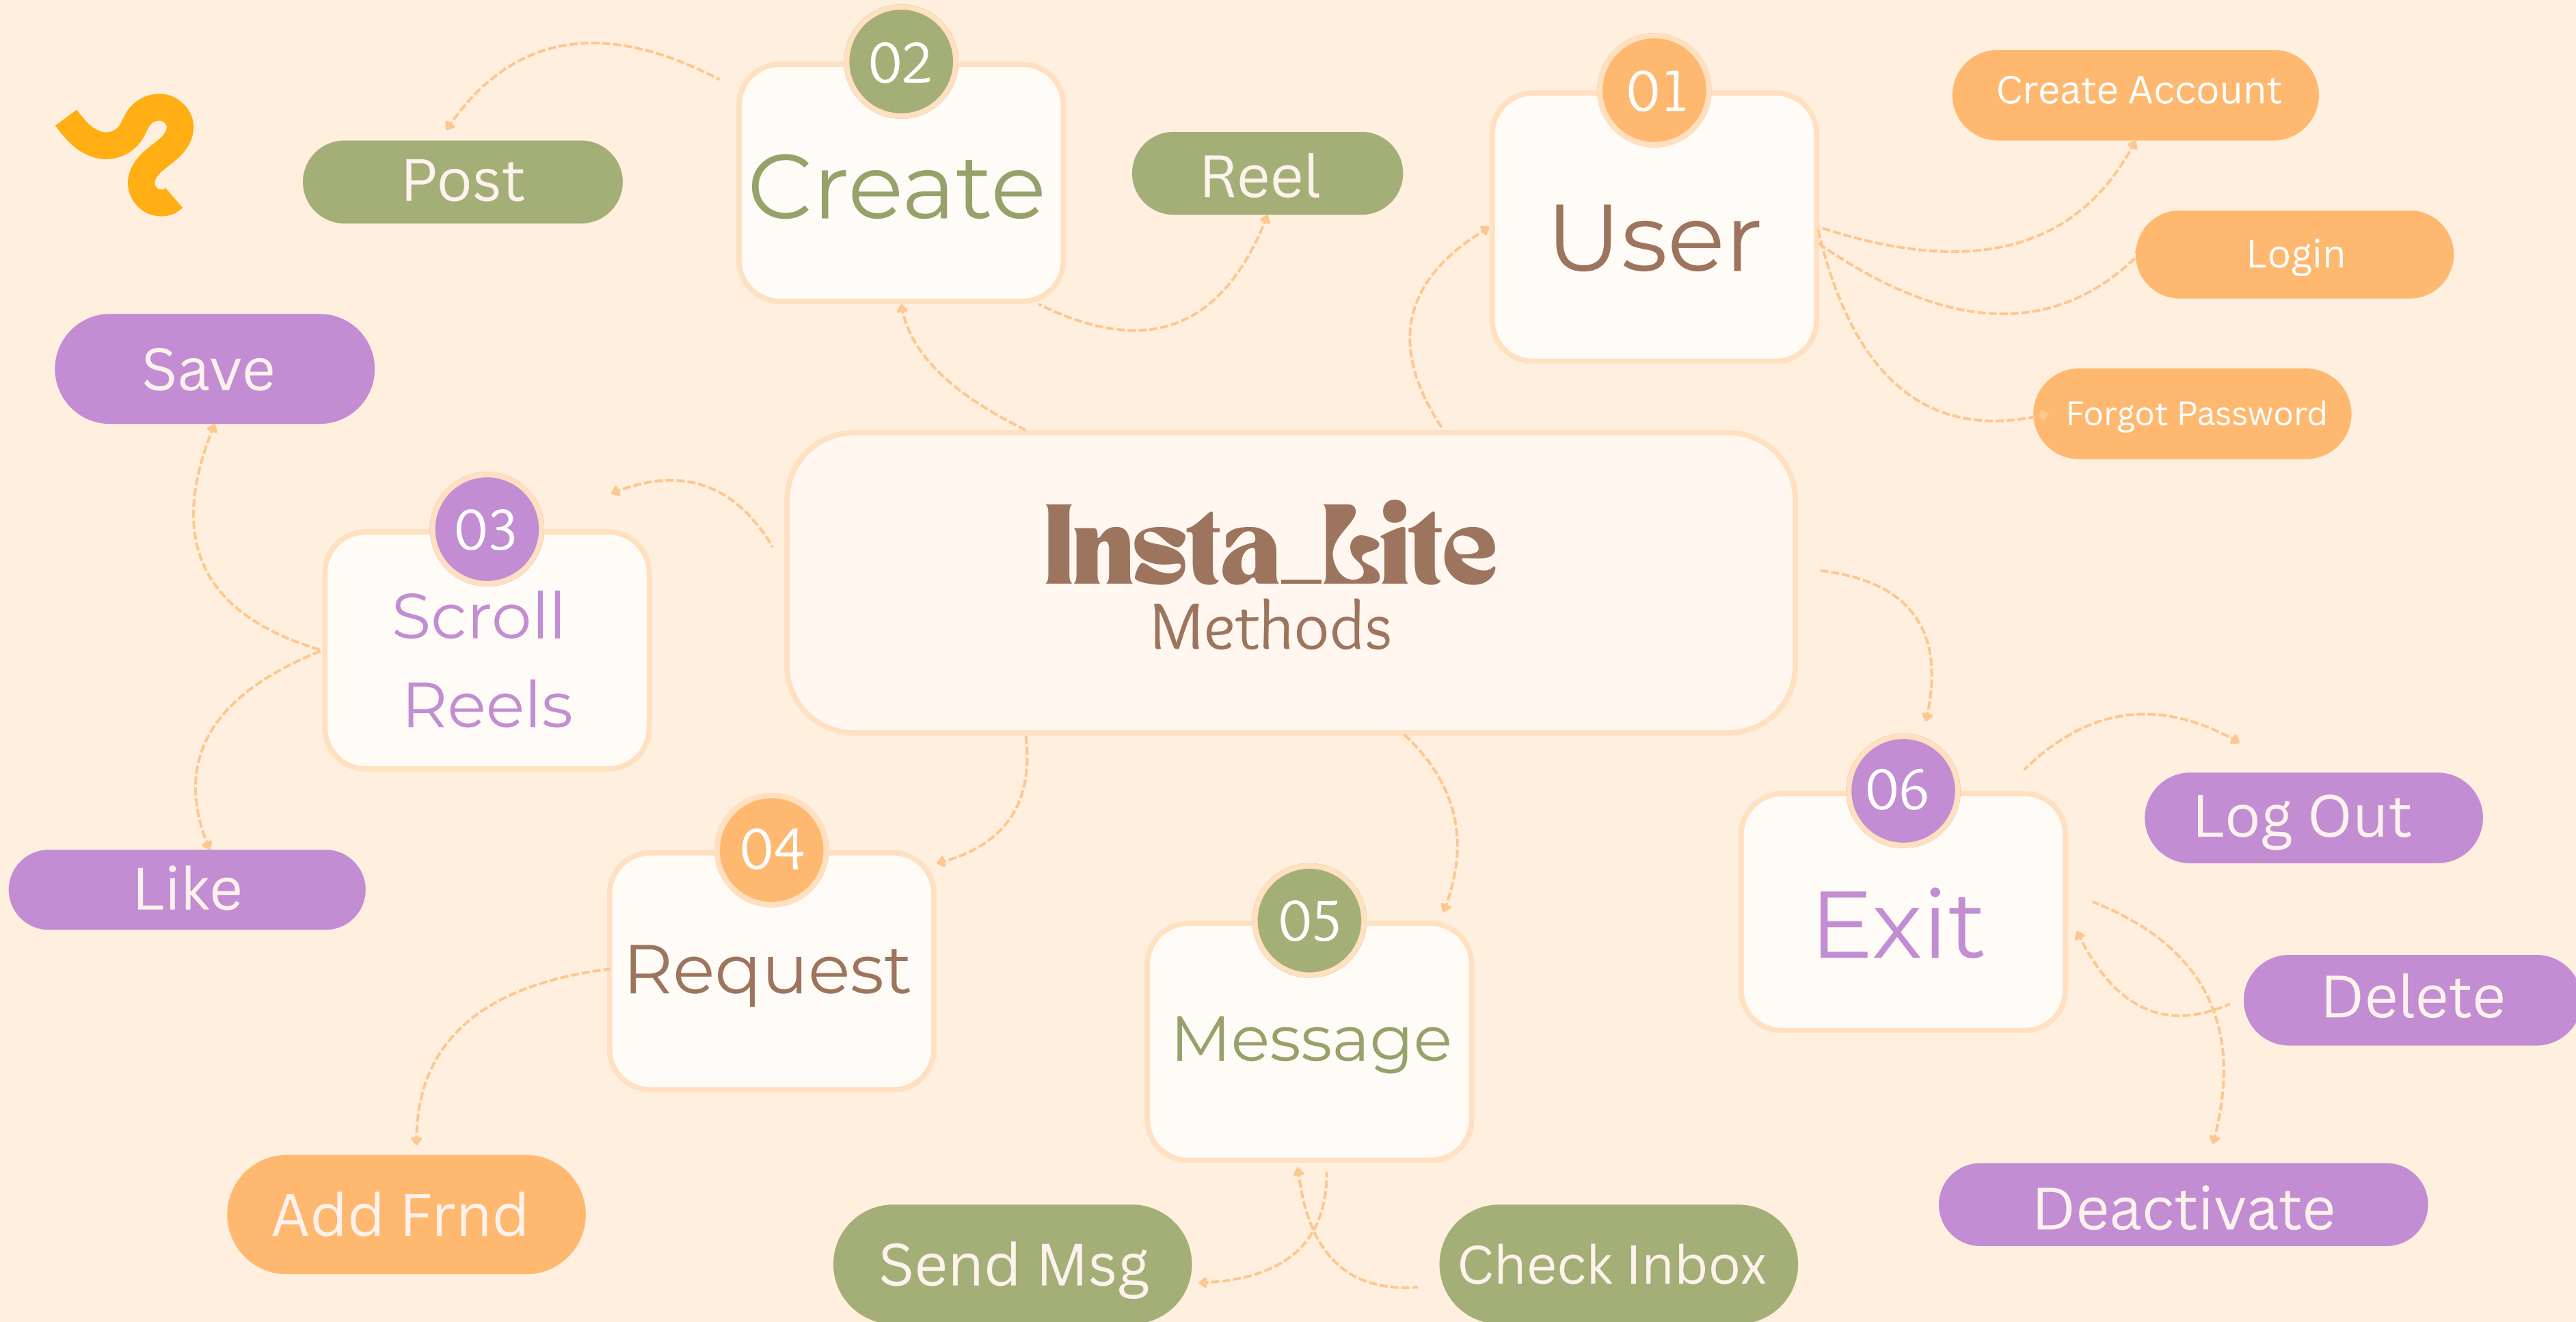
Insta_Lite
Methods

01
User

Create Account

Login

Forgot Password

02
Create

Post

Reel

03
Scroll Reels

Save

Like

04
Request

Add Frnd

05
Message

Send Msg

Check Inbox

06
Exit

Log Out

Delete

Deactivate